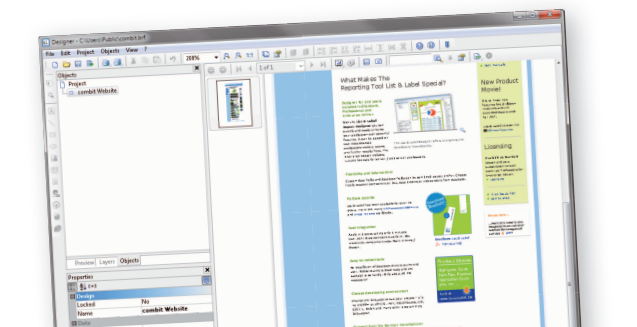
Designer - C:\Users\Public\combit.lbf

File Edit Project Objects View ?

208%

1 of 1

Objects

Project

combit Website

Preview Layers Objects

Properties

Design

Locked No

Name combit Website

Data

What Makes The Reporting Tool List & Label Special?

New Product Movie!

Licensing